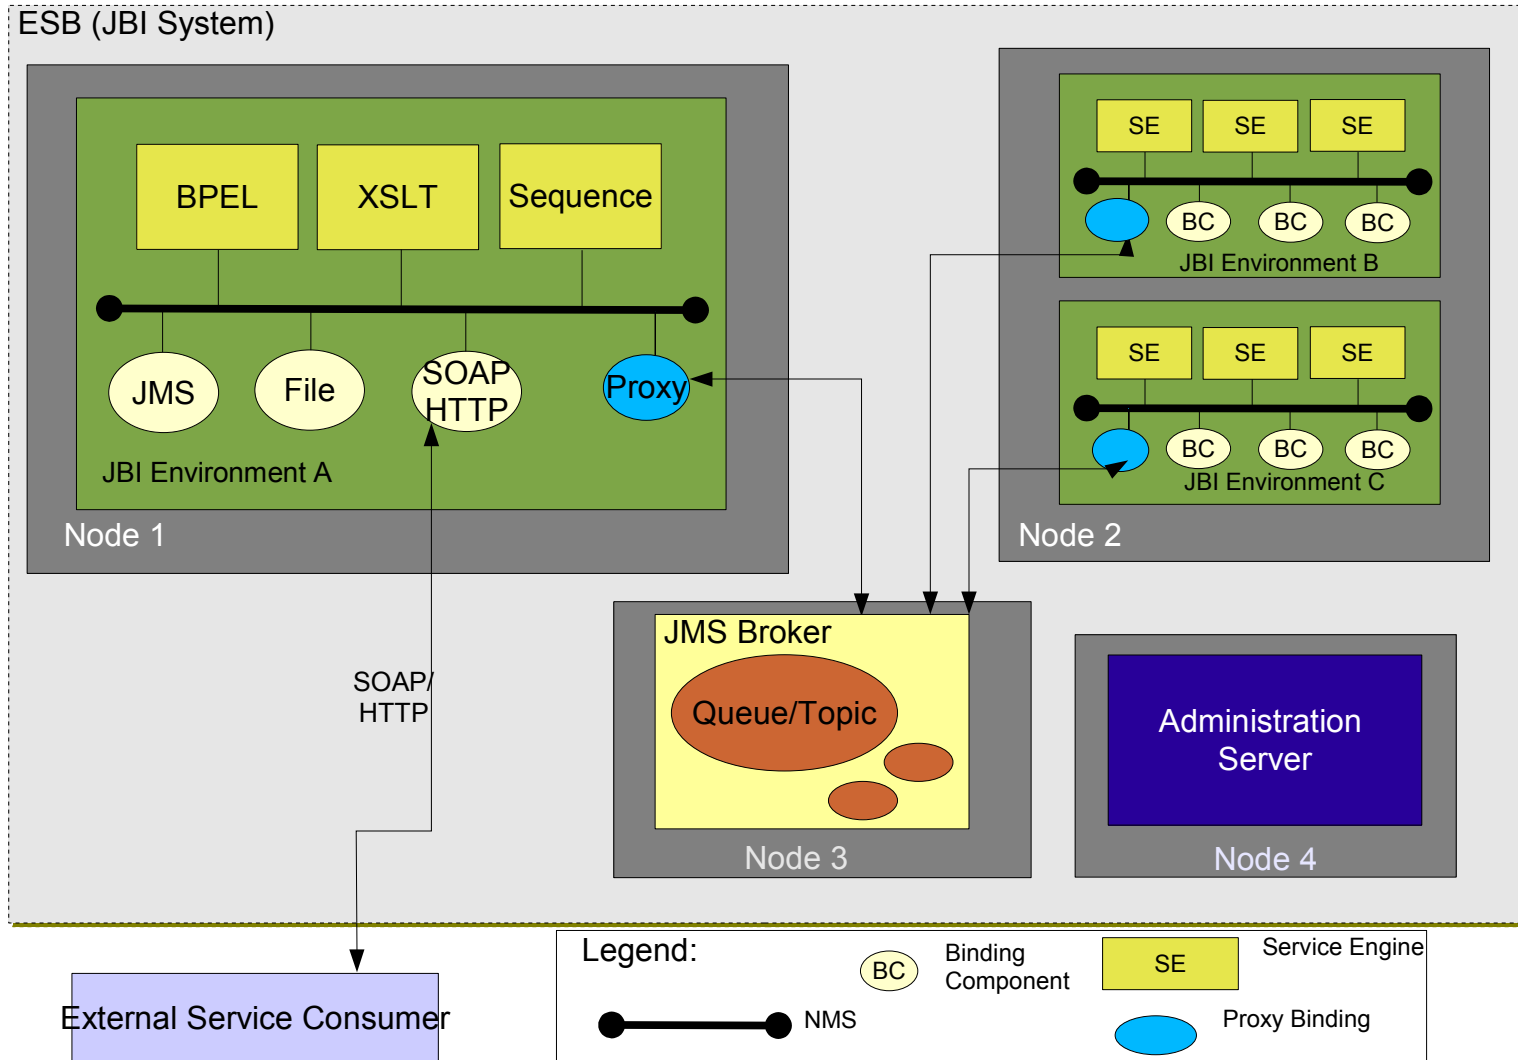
ESB (JBI System)

BPEL
XSLT
Sequence
JMS
File
SOAP HTTP
Proxy
JBI Environment A
Node 1

SE
SE
SE
BC
BC
BC
JBI Environment B

SE
SE
SE
BC
BC
BC
JBI Environment C
Node 2

SOAP/ HTTP

JMS Broker
Queue/Topic
Node 3

Administration Server
Node 4

External Service Consumer

Legend:
BC
Binding Component
SE
Service Engine
NMS
Proxy Binding